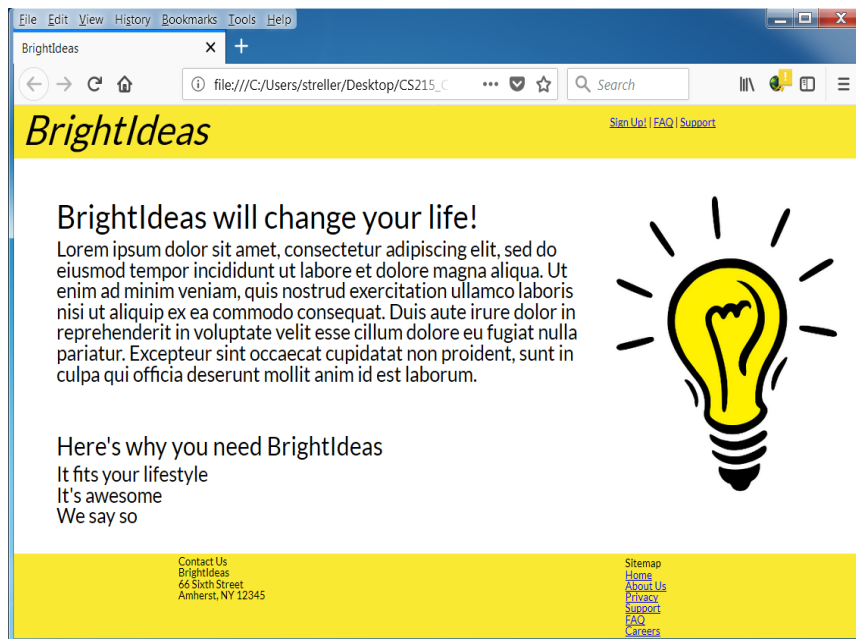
File Edit View History Bookmarks Tools Help

BrightIdeas

file:///C:/Users/streller/Desktop/CS215_C

Search

BrightIdeas

Sign Up! | FAQ | Support

BrightIdeas will change your life!

Lorem ipsum dolor sit amet, consectetur adipiscing elit, sed do eiusmod tempor incididunt ut labore et dolore magna aliqua. Ut enim ad minim veniam, quis nostrud exercitation ullamco laboris nisi ut aliquip ex ea commodo consequat. Duis aute irure dolor in reprehenderit in voluptate velit esse cillum dolore eu fugiat nulla pariatur. Excepteur sint occaecat cupidatat non proident, sunt in culpa qui officia deserunt mollit anim id est laborum.

Here's why you need BrightIdeas

It fits your lifestyle
It's awesome
We say so

Contact Us
BrightIdeas
66 Sixth Street
Amherst, NY 12345

Sitemap
Home
About Us
Privacy
Support
FAQ
Careers